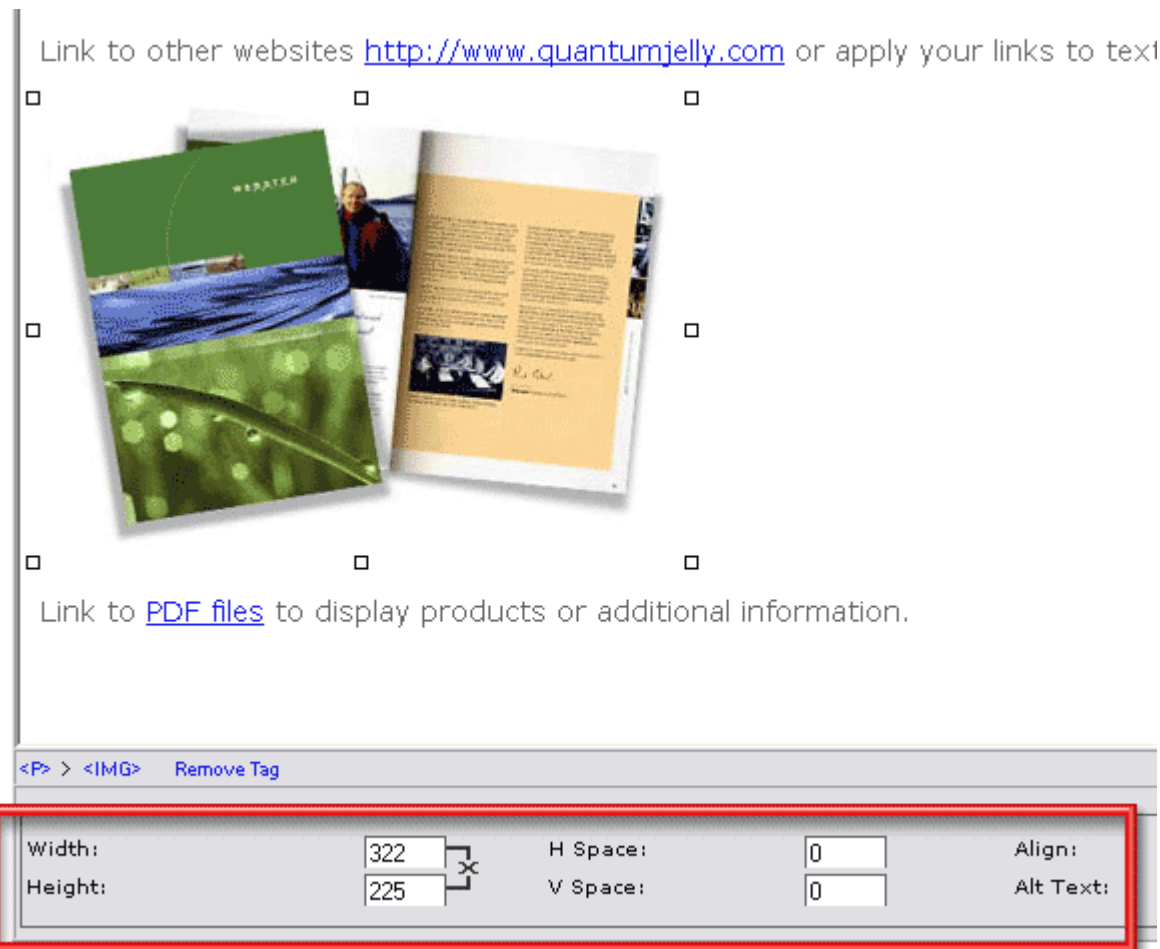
Link to other websites http://www.quantumjelly.com or apply your links to text

WEBATEN

Link to PDF files to display products or additional information.

<P> > <IMG> Remove Tag

Width: 322
Height: 225
H Space: 0
V Space: 0
Align:
Alt Text: